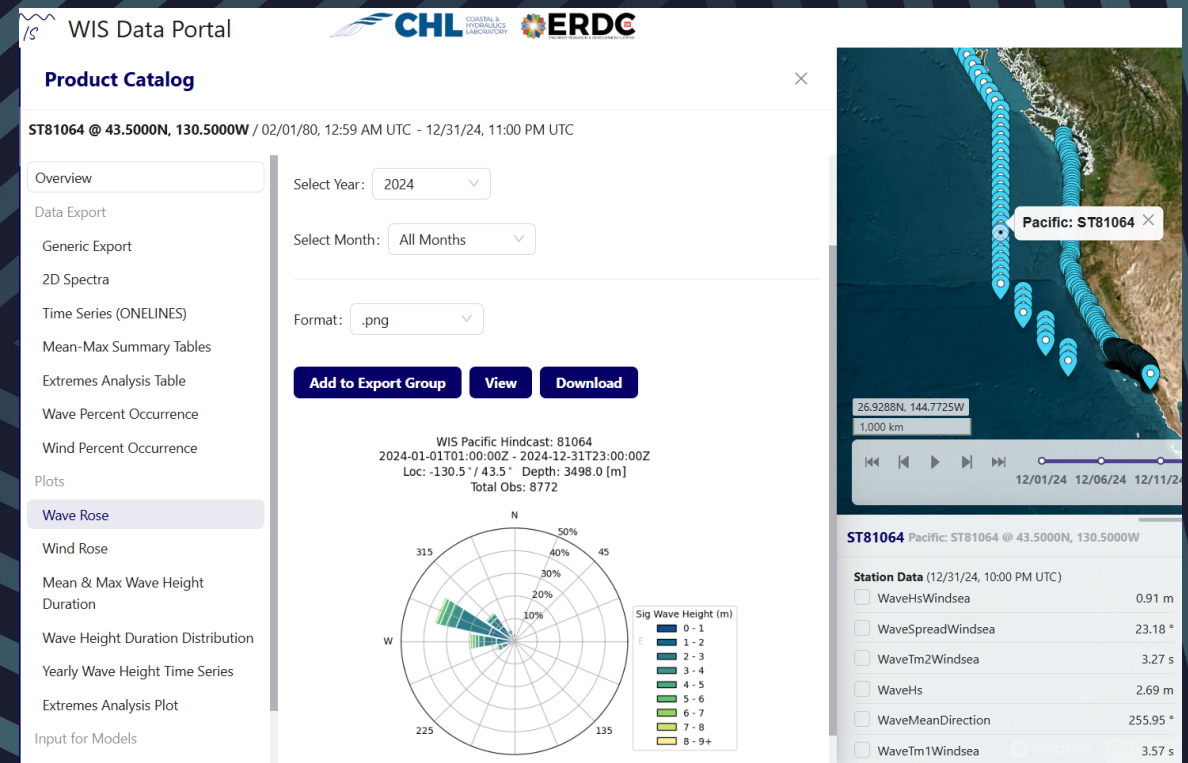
WIS Data Portal

CHL COASTAL & HYDRAULICS LABORATORY ERDC

Product Catalog

×

ST81064 @ 43.5000N, 130.5000W / 02/01/80, 12:59 AM UTC - 12/31/24, 11:00 PM UTC

Overview
Data Export
Generic Export
2D Spectra
Time Series (ONELINES)
Mean-Max Summary Tables
Extremes Analysis Table
Wave Percent Occurrence
Wind Percent Occurrence
Plots
Wave Rose
Wind Rose
Mean & Max Wave Height Duration
Wave Height Duration Distribution
Yearly Wave Height Time Series
Extremes Analysis Plot
Input for Models

Select Year: 2024

Select Month: All Months

Format: .png

Add to Export Group
View
Download

WIS Pacific Hindcast: 81064
2024-01-01T01:00:00Z - 2024-12-31T23:00:00Z
Loc: -130.5° / 43.5° Depth: 3498.0 [m]
Total Obs: 8772

N
50%
40%
30%
20%
10%
315
45
W
E
225
135

Sig Wave Height (m)
0 - 1
1 - 2
2 - 3
3 - 4
4 - 5
5 - 6
6 - 7
7 - 8
8 - 9+

Pacific: ST81064 ×

26.9288N, 144.7725W
1,000 km

12/01/24 12/06/24 12/11/24

ST81064 Pacific: ST81064 @ 43.5000N, 130.5000W

Station Data (12/31/24, 10:00 PM UTC)

| | |
|---|---|
| WaveHsWindsea | 0.91 m |
| WaveSpreadWindsea | 23.18 ° |
| WaveTm2Windsea | 3.27 s |
| WaveHs | 2.69 m |
| WaveMeanDirection | 255.95 ° |
| WaveTm1Windsea | 3.57 s |

mapbox